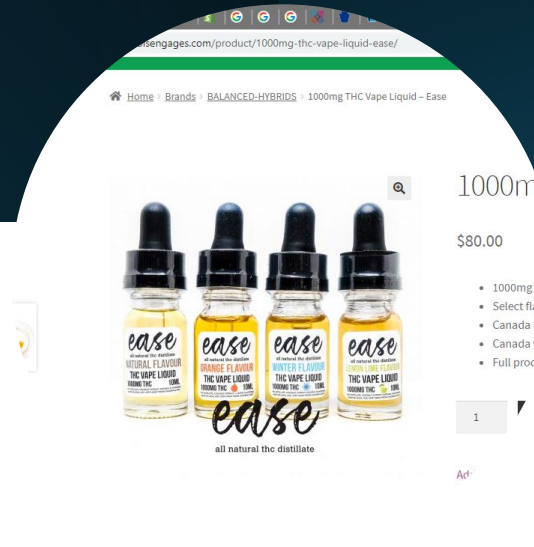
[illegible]isengages.com/product/1000mg-thc-vape-liquid-ease/

Home › Brands › BALANCED-HYBRIDS › 1000mg THC Vape Liquid – Ease

1000m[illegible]

$80.00

- 1000mg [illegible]
- Select fla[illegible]
- Canada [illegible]
- Canada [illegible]
- Full prod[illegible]

1

Ad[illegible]

ease
all natural thc distillate
NATURAL FLAVOUR
THC VAPE LIQUID
1000MG THC 10ML

ease
all natural thc distillate
ORANGE FLAVOUR
THC VAPE LIQUID
1000MG THC 10ML

ease
all natural thc distillate
WINTER FLAVOUR
THC VAPE LIQUID
1000MG THC 10ML

ease
all natural thc distillate
LEMON LIME FLAVOUR
THC VAPE LIQUID
1000MG THC 10ML

ease
all natural thc distillate